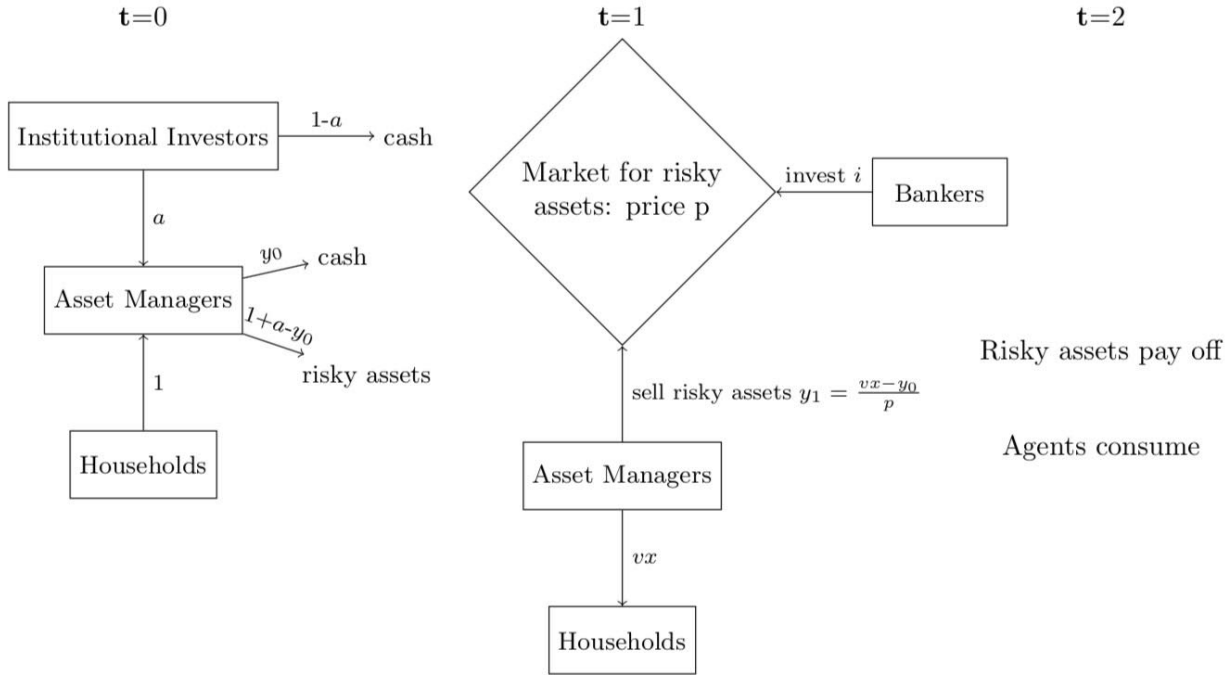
**t**=0

**t**=1

**t**=2

Institutional Investors

1-$a$

cash

$a$

$y_0$

cash

Asset Managers

$1+a-y_0$

risky assets

1

Households

Market for risky assets: price p

invest $i$

Bankers

sell risky assets $y_1 = \frac{vx-y_0}{p}$

Asset Managers

$vx$

Households

Risky assets pay off

Agents consume